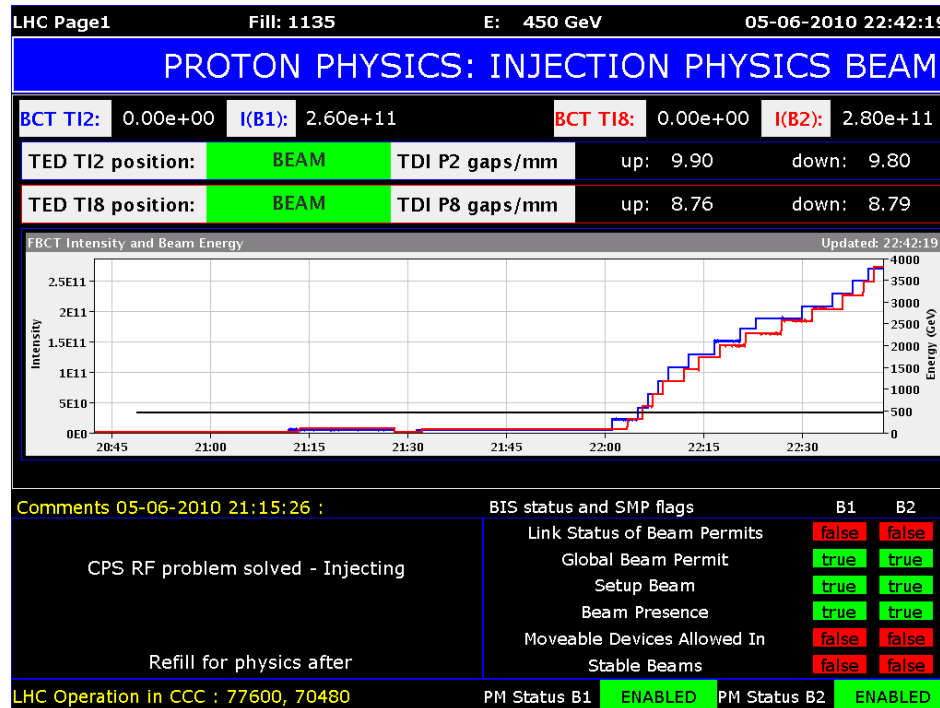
LHC Page1 Fill: 1135 E: 450 GeV 05-06-2010 22:42:19

PROTON PHYSICS: INJECTION PHYSICS BEAM

| BCT TI2: | 0.00e+00 | I(B1): | 2.60e+11 | BCT TI8: | 0.00e+00 | I(B2): | 2.80e+11 |
|---|---|---|---|---|---|---|---|

| TED TI2 position: | BEAM | TDI P2 gaps/mm | up: 9.90 | down: 9.80 |
|---|---|---|---|---|
| TED TI8 position: | BEAM | TDI P8 gaps/mm | up: 8.76 | down: 8.79 |

FBCT Intensity and Beam Energy

Updated: 22:42:19

Intensity

2.5E11
2E11
1.5E11
1E11
5E10
0E0

Energy (GeV)

4000
3500
3000
2500
2000
1500
1000
500
0

20:45 21:00 21:15 21:30 21:45 22:00 22:15 22:30

Comments 05-06-2010 21:15:26 :

CPS RF problem solved - Injecting

Refill for physics after

| BIS status and SMP flags | B1 | B2 |
|---|---|---|
| Link Status of Beam Permits | false | false |
| Global Beam Permit | true | true |
| Setup Beam | true | true |
| Beam Presence | true | true |
| Moveable Devices Allowed In | false | false |
| Stable Beams | false | false |

LHC Operation in CCC : 77600, 70480

PM Status B1 ENABLED PM Status B2 ENABLED